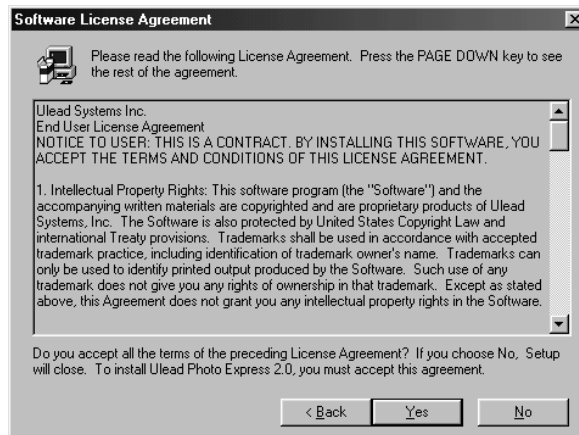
Software License Agreement

Please read the following License Agreement. Press the PAGE DOWN key to see the rest of the agreement.

Ulead Systems Inc.
End User License Agreement
NOTICE TO USER: THIS IS A CONTRACT. BY INSTALLING THIS SOFTWARE, YOU ACCEPT THE TERMS AND CONDITIONS OF THIS LICENSE AGREEMENT.

1. Intellectual Property Rights: This software program (the "Software") and the accompanying written materials are copyrighted and are proprietary products of Ulead Systems, Inc. The Software is also protected by United States Copyright Law and international Treaty provisions. Trademarks shall be used in accordance with accepted trademark practice, including identification of trademark owner's name. Trademarks can only be used to identify printed output produced by the Software. Such use of any trademark does not give you any rights of ownership in that trademark. Except as stated above, this Agreement does not grant you any intellectual property rights in the Software.

Do you accept all the terms of the preceding License Agreement? If you choose No, Setup will close. To install Ulead Photo Express 2.0, you must accept this agreement.

< Back Yes No